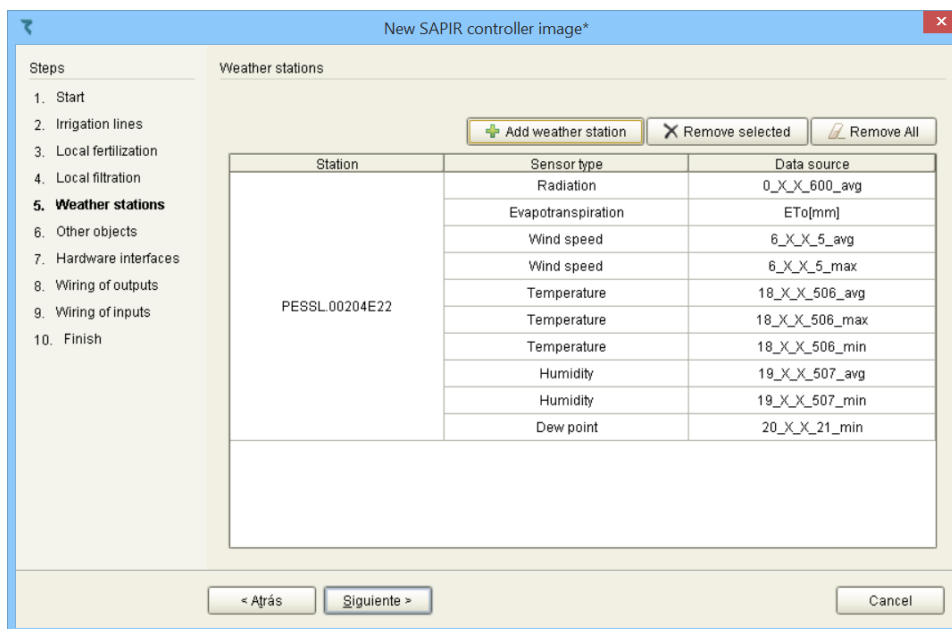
New SAPIR controller image*

Steps
1. Start
2. Irrigation lines
3. Local fertilization
4. Local filtration
5. Weather stations
6. Other objects
7. Hardware interfaces
8. Wiring of outputs
9. Wiring of inputs
10. Finish

Weather stations

Add weather station | Remove selected | Remove All

| Station | Sensor type | Data source |
|---|---|---|
| PESSL.00204E22 | Radiation | 0_X_X_600_avg |
| | Evapotranspiration | ETo[mm] |
| | Wind speed | 6_X_X_5_avg |
| | Wind speed | 6_X_X_5_max |
| | Temperature | 18_X_X_506_avg |
| | Temperature | 18_X_X_506_max |
| | Temperature | 18_X_X_506_min |
| | Humidity | 19_X_X_507_avg |
| | Humidity | 19_X_X_507_min |
| | Dew point | 20_X_X_21_min |

< Atrás | Siguiente > | Cancel